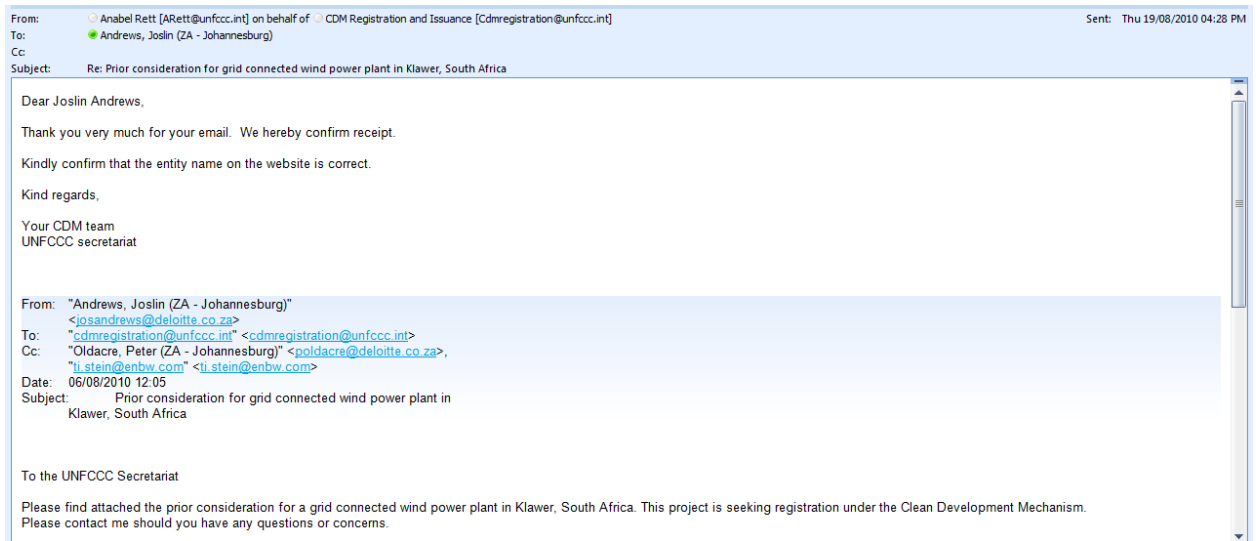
From: Anabel Rett [ARett@unfccc.int] on behalf of CDM Registration and Issuance [Cdmregistration@unfccc.int]
Sent: Thu 19/08/2010 04:28 PM
To: Andrews, Joslin (ZA - Johannesburg)
Cc:
Subject: Re: Prior consideration for grid connected wind power plant in Klawer, South Africa

Dear Joslin Andrews,

Thank you very much for your email. We hereby confirm receipt.

Kindly confirm that the entity name on the website is correct.

Kind regards,

Your CDM team
UNFCCC secretariat

From: "Andrews, Joslin (ZA - Johannesburg)" <josandrews@deloitte.co.za>
To: "cdmregistration@unfccc.int" <cdmregistration@unfccc.int>
Cc: "Oldacre, Peter (ZA - Johannesburg)" <poldacre@deloitte.co.za>, "ti.stein@enbw.com" <ti.stein@enbw.com>
Date: 06/08/2010 12:05
Subject: Prior consideration for grid connected wind power plant in Klawer, South Africa

To the UNFCCC Secretariat

Please find attached the prior consideration for a grid connected wind power plant in Klawer, South Africa. This project is seeking registration under the Clean Development Mechanism.
Please contact me should you have any questions or concerns.